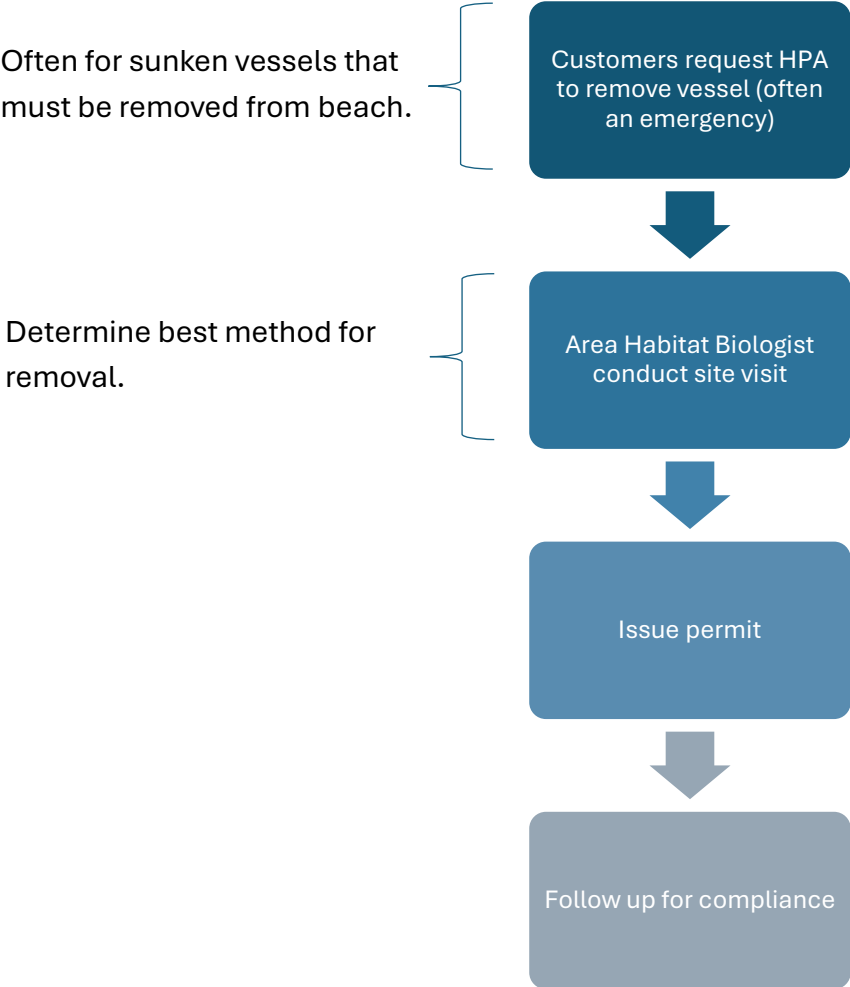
Often for sunken vessels that must be removed from beach.

Customers request HPA to remove vessel (often an emergency)

Determine best method for removal.

Area Habitat Biologist conduct site visit

Issue permit

Follow up for compliance